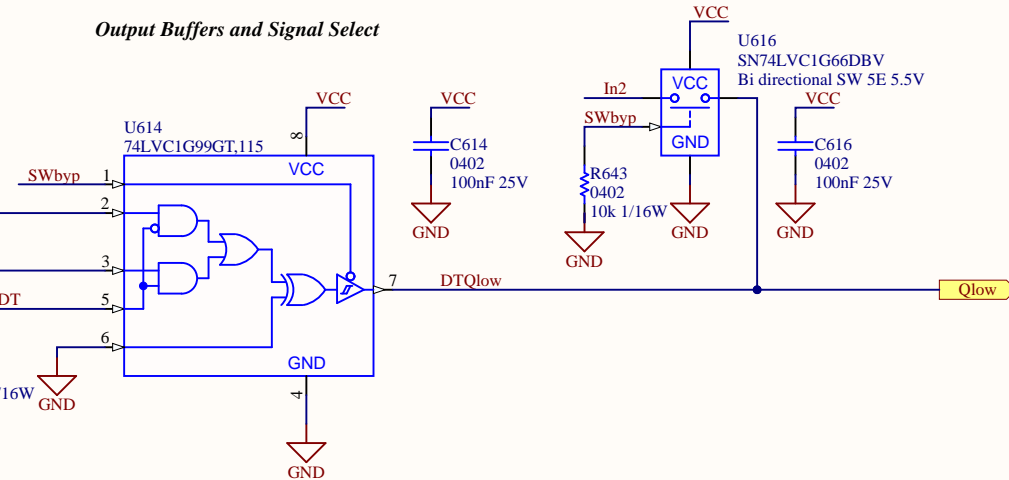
Output Buffers and Signal Select

VCC
U614
74LVC1G99GT,115
8
VCC
SWbyp
1
2
3
DT
5
6
GND
4
GND
/16W
GND
7
DTQlow

VCC
C614
0402
100nF 25V
GND

VCC
U616
SN74LVC1G66DBV
Bi directional SW 5E 5.5V
In2
VCC
SWbyp
GND
R643
0402
10k 1/16W
GND
GND

VCC
C616
0402
100nF 25V
GND

Qlow